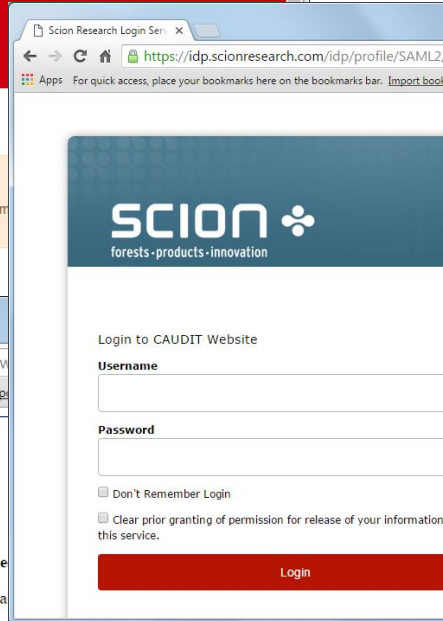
Scion Research Login Serv ×

https://idp.scionresearch.com/idp/profile/SAML2,

Apps For quick access, place your bookmarks here on the bookmarks bar. Import boo

SCION
forests·products·innovation

Login to CAUDIT Website

Username

Password

Don't Remember Login

Clear prior granting of permission for release of your information this service.

Login